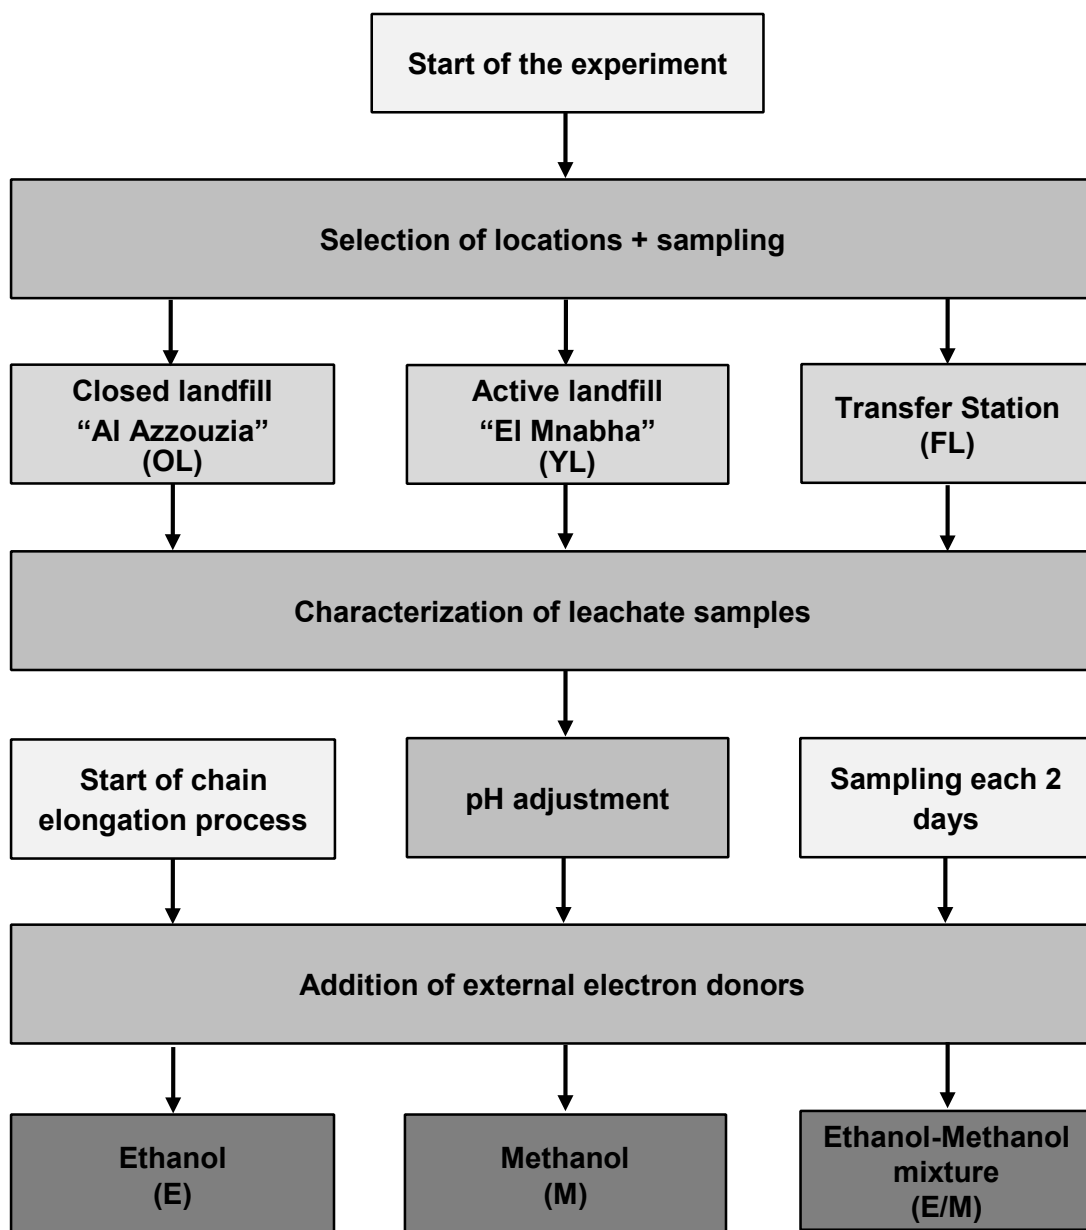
Start of the experiment

Selection of locations + sampling

Closed landfill "Al Azzouzia" (OL)

Active landfill "El Mnabha" (YL)

Transfer Station (FL)

Characterization of leachate samples

Start of chain elongation process

pH adjustment

Sampling each 2 days

Addition of external electron donors

Ethanol (E)

Methanol (M)

Ethanol-Methanol mixture (E/M)